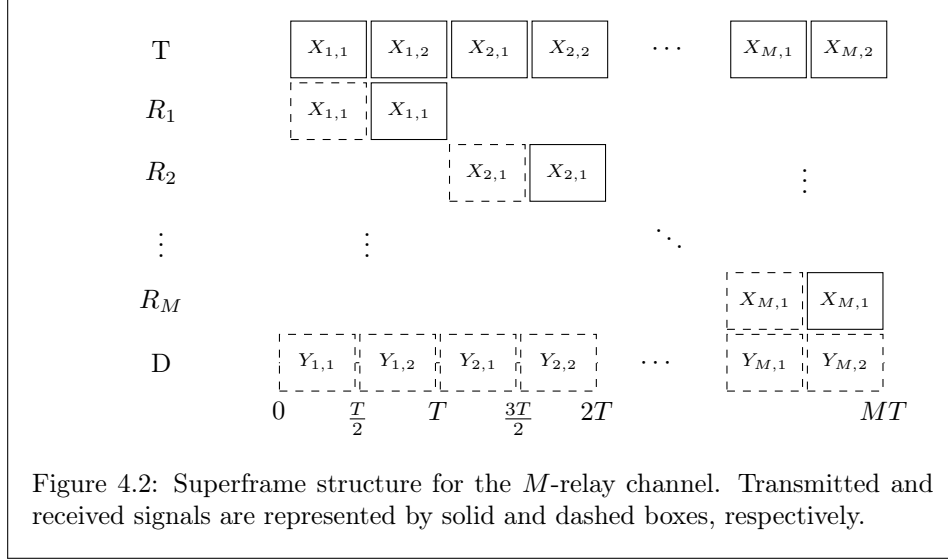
T $X_{1,1}$ $X_{1,2}$ $X_{2,1}$ $X_{2,2}$ $\cdots$ $X_{M,1}$ $X_{M,2}$

$R_1$ $X_{1,1}$ $X_{1,1}$

$R_2$ $X_{2,1}$ $X_{2,1}$ $\vdots$

$\vdots$ $\vdots$ $\ddots$

$R_M$ $X_{M,1}$ $X_{M,1}$

D $Y_{1,1}$ $Y_{1,2}$ $Y_{2,1}$ $Y_{2,2}$ $\cdots$ $Y_{M,1}$ $Y_{M,2}$

$0$ $\frac{T}{2}$ $T$ $\frac{3T}{2}$ $2T$ $MT$

Figure 4.2: Superframe structure for the $M$-relay channel. Transmitted and received signals are represented by solid and dashed boxes, respectively.